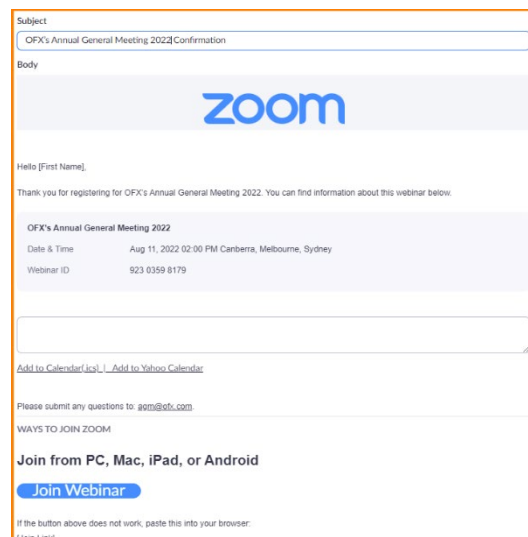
Subject

OFX's Annual General Meeting 2022 Confirmation

Body

zoom

Hello [First Name],

Thank you for registering for OFX's Annual General Meeting 2022. You can find information about this webinar below.

OFX's Annual General Meeting 2022

Date & Time Aug 11, 2022 02:00 PM Canberra, Melbourne, Sydney

Webinar ID 923 0359 8179

Add to Calendar(.ics) | Add to Yahoo Calendar

Please submit any questions to: agm@ofx.com

WAYS TO JOIN ZOOM

Join from PC, Mac, iPad, or Android

Join Webinar

If the button above does not work, paste this into your browser:

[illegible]